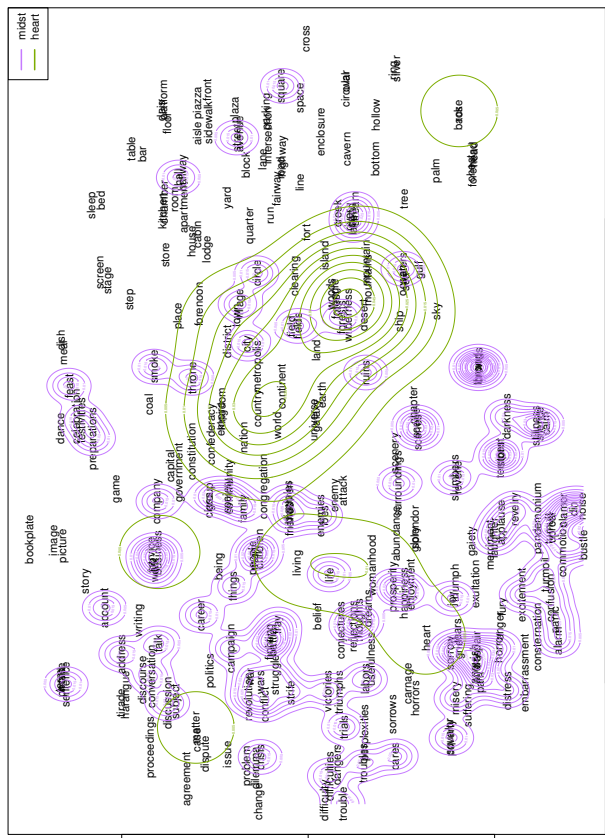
midst
heart

cross
square
space
spring
fire
river
circle
war
back
base
hollow
enclosure
cavern
bottom
palm
forehead
tree
floor
platform
aisle
plaza
sidewalk
front
table
bar
steps
block
lane
intersection
highway
line
sleep
bed
kitchen
chamber
room
apartment
hallway
house
cabin
lodge
yard
run
railway
quarter
fort
store
screen
stage
step
place
forenoon
clearing
island
forest
jungle
gulf
ocean
sea
sky
ship
desert
mountain
wilderness
meal
dish
feast
dance
festivities
preparations
smoke
throne
district
village
city
metropolis
field
roads
land
ruins
islands
coal
country
continent
world
nation
earth
universe
confederacy
kingdom
constitution
chapter
scene
mystery
darkness
stillness
calm
game
capital
government
congregation
community
family
circus
company
crowd
enemy
attack
enemies
foes
friends
surroundings
splendor
abundance
silence
terror
tumult
revelry
pandemonium
clamor
noise
bustle
bookplate
image
picture
story
account
writing
wilderness
being
things
people
living
life
womanhood
prosperity
happiness
enjoyment
triumph
gaiety
exultation
merriment
applause
excitement
confusion
turmoil
commotion
din
career
talk
address
discourse
conversation
politics
campaign
battle
fight
struggle
strife
wars
conflicts
revolutions
belief
conjectures
reflections
dreams
business
labors
victories
triumphs
trials
perplexities
carnage
horrors
heart
sorrow
tears
pain
misery
suffering
anguish
fury
horror
distress
embarrassment
consternation
alarm
speech
harangue
tirade
discussion
subject
matter
dispute
agreement
proceedings
issue
problem
dilemma
crisis
change
difficulties
dangers
trouble
doubt
cares
sorrows
poverty